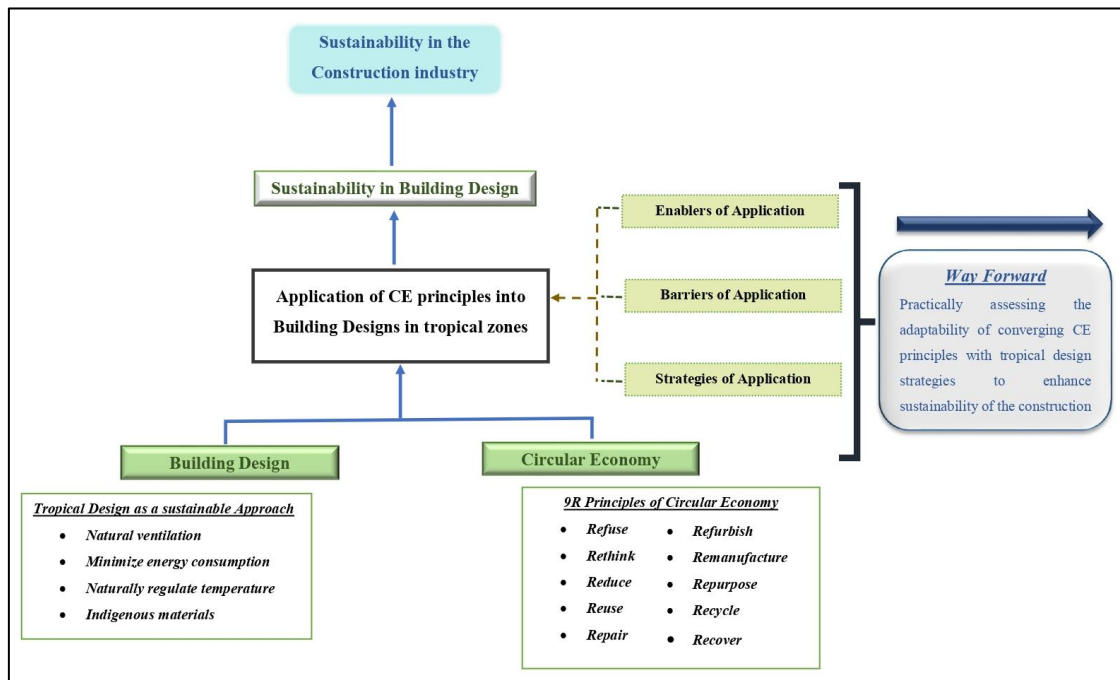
Sustainability in the Construction industry

Sustainability in Building Design

Enablers of Application

Application of CE principles into Building Designs in tropical zones

Barriers of Application

Strategies of Application

Way Forward

Practically assessing the adaptability of converging CE principles with tropical design strategies to enhance sustainability of the construction

Building Design

Circular Economy

Tropical Design as a sustainable Approach

- Natural ventilation
- Minimize energy consumption
- Naturally regulate temperature
- Indigenous materials

9R Principles of Circular Economy

- Refuse
- Rethink
- Reduce
- Reuse
- Repair
- Refurbish
- Remanufacture
- Repurpose
- Recycle
- Recover